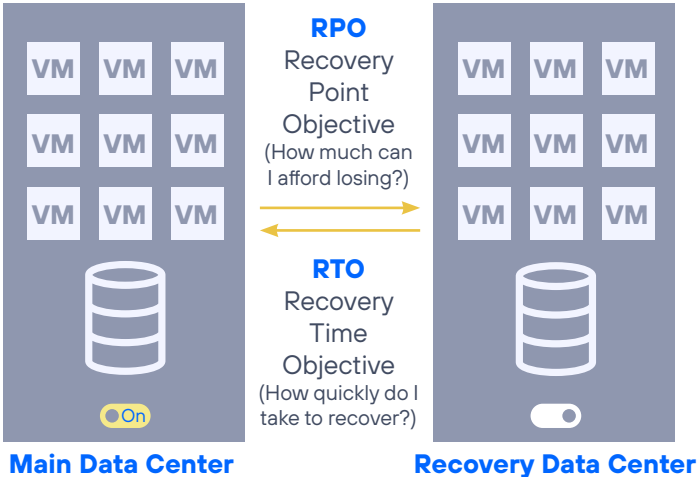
VM VM VM
VM VM VM
VM VM VM

On

Main Data Center

RPO
Recovery Point Objective
(How much can I afford losing?)

RTO
Recovery Time Objective
(How quickly do I take to recover?)

VM VM VM
VM VM VM
VM VM VM

Recovery Data Center